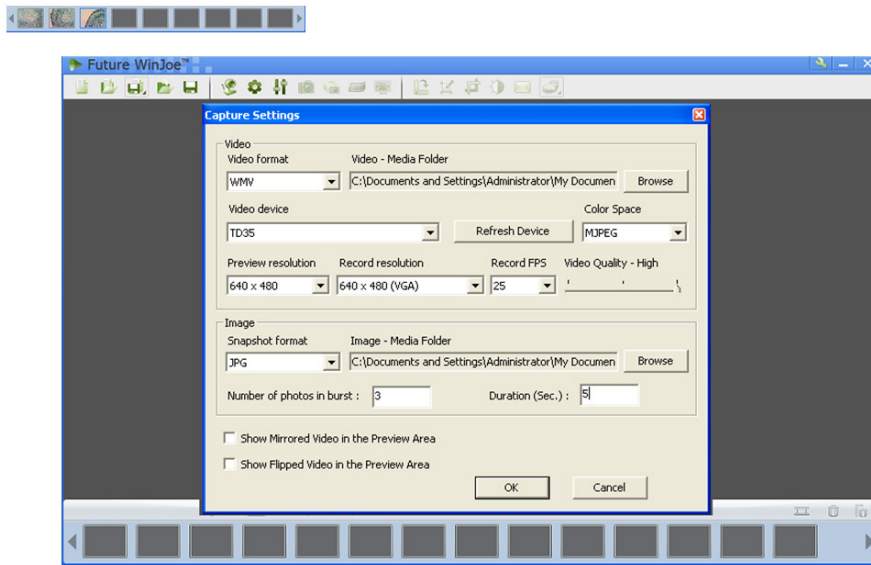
Future WinJoe™

Capture Settings

Video

Video format
WMV

Video - Media Folder
C:\Documents and Settings\Administrator\My Documen

Browse

Video device
TD35

Refresh Device

Color Space
MJPEG

Preview resolution
640 x 480

Record resolution
640 x 480 (VGA)

Record FPS
25

Video Quality - High

Image

Snapshot format
JPG

Image - Media Folder
C:\Documents and Settings\Administrator\My Documen

Browse

Number of photos in burst : 3

Duration (Sec.) : 5

Show Mirrored Video in the Preview Area

Show Flipped Video in the Preview Area

OK

Cancel